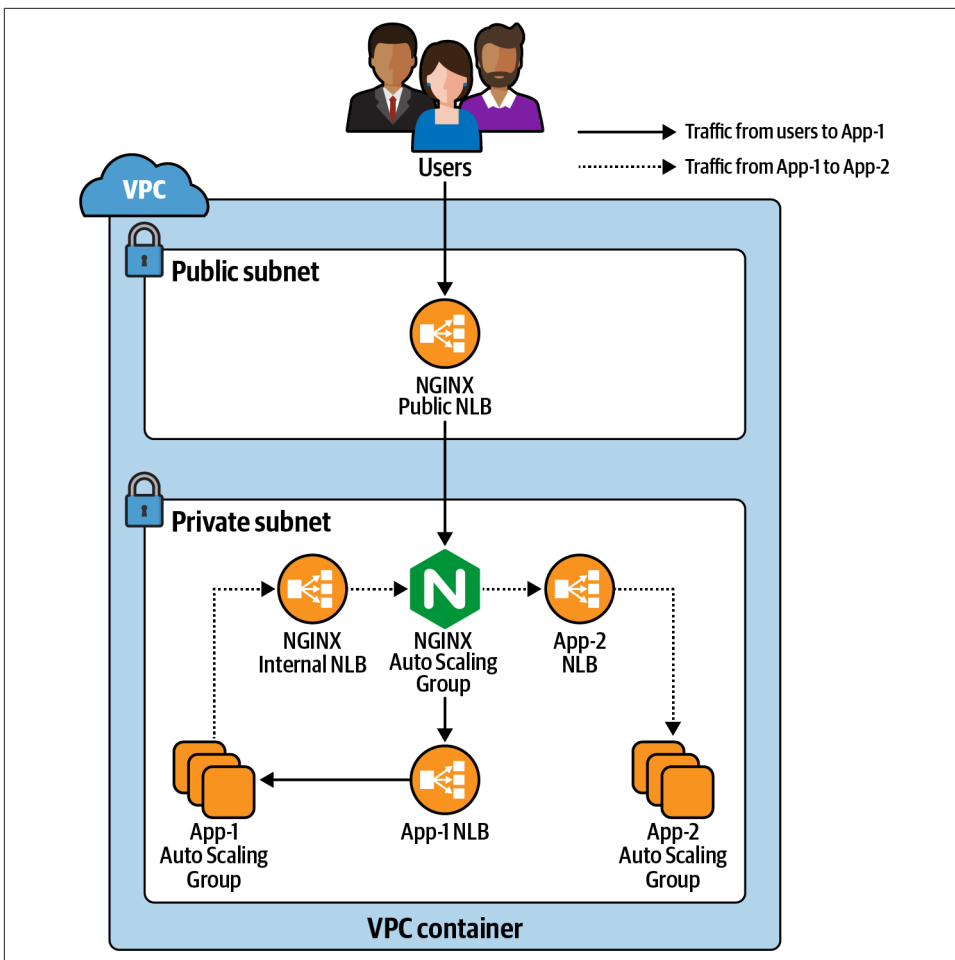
Users

Traffic from users to App-1

Traffic from App-1 to App-2

VPC

Public subnet

NGINX
Public NLB

Private subnet

N

NGINX
Internal NLB

NGINX
Auto Scaling
Group

App-2
NLB

App-1
Auto Scaling
Group

App-1 NLB

App-2
Auto Scaling
Group

VPC container